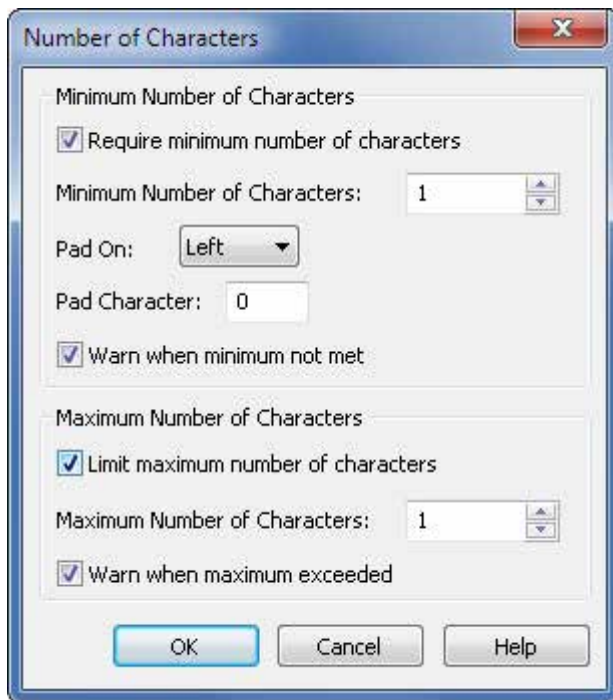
Number of Characters

Minimum Number of Characters

Require minimum number of characters

Minimum Number of Characters: 1

Pad On: Left

Pad Character: 0

Warn when minimum not met

Maximum Number of Characters

Limit maximum number of characters

Maximum Number of Characters: 1

Warn when maximum exceeded

OK Cancel Help